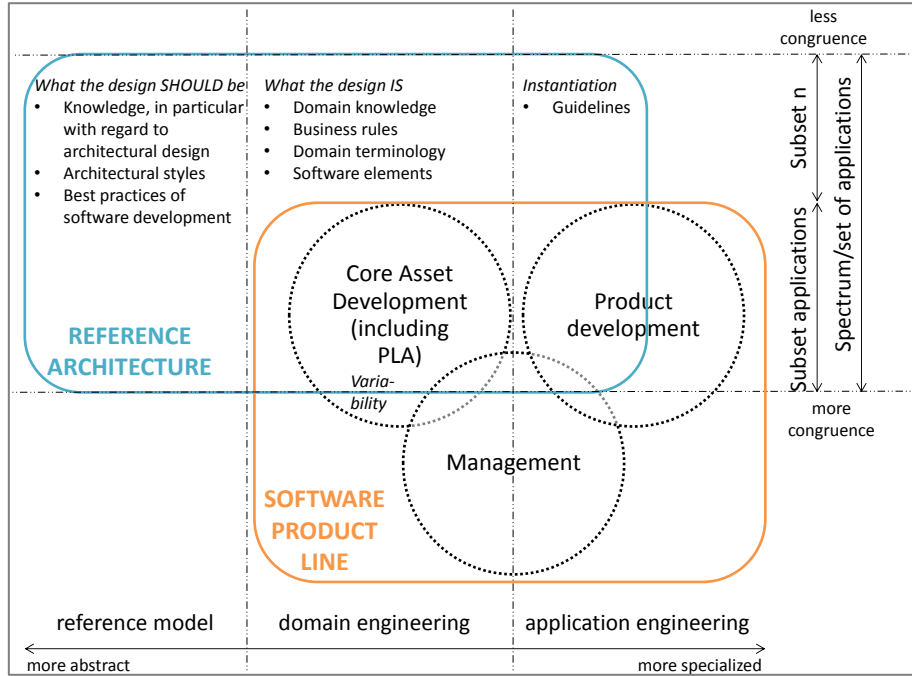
less congruence

What the design SHOULD be
- Knowledge, in particular with regard to architectural design
- Architectural styles
- Best practices of software development

What the design IS
- Domain knowledge
- Business rules
- Domain terminology
- Software elements

Instantiation
- Guidelines

Subset n

Subset applications

Spectrum/set of applications

Core Asset Development (including PLA)

Product development

REFERENCE ARCHITECTURE

Variability

more congruence

Management

SOFTWARE PRODUCT LINE

reference model

domain engineering

application engineering

more abstract

more specialized